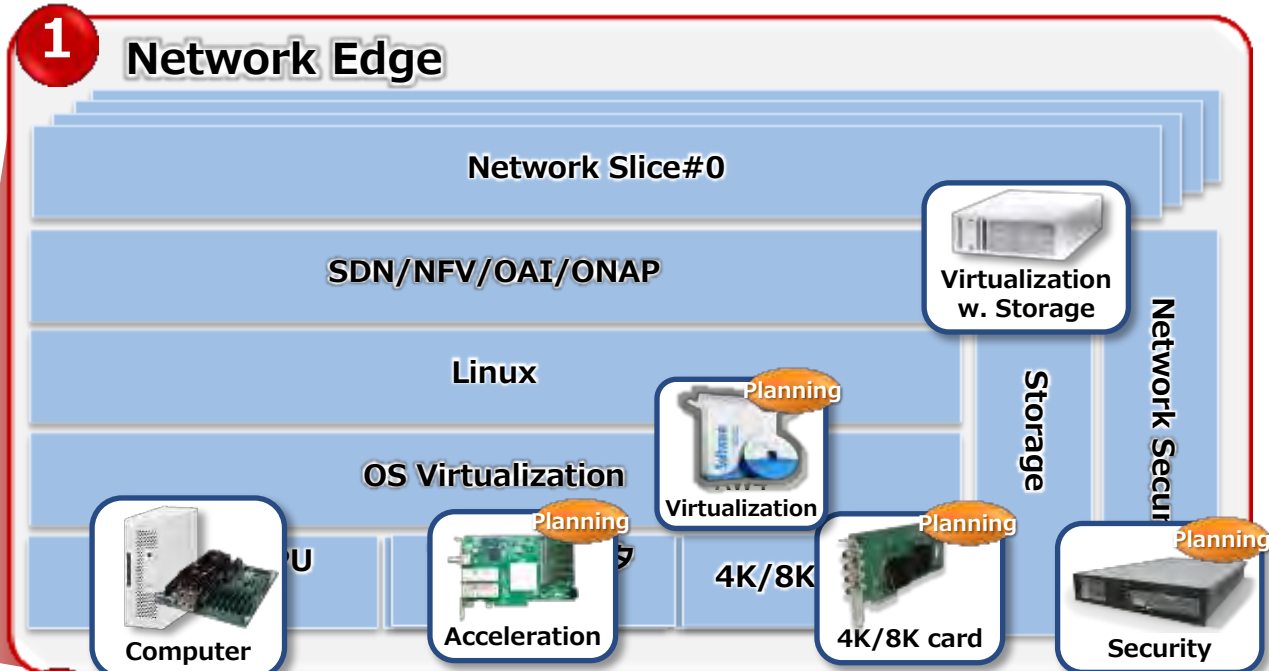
1

Network Edge

Network Slice#0

SDN/NFV/OAI/ONAP

Virtualization w. Storage

Linux

Planning

Virtualization

OS Virtualization

Storage

Network Secu

PU

Planning

Planning

4K/8K

Planning

Computer

Acceleration

4K/8K card

Security